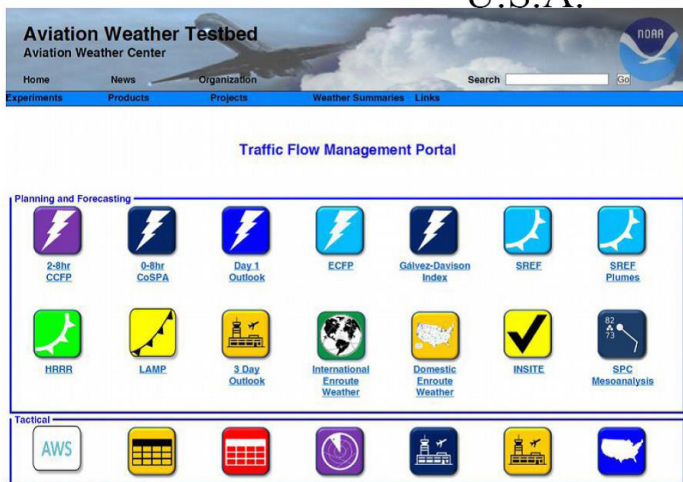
U.S.A.

Aviation Weather Testbed
Aviation Weather Center

NOAA

Home News Organization Search Go

Experiments Products Projects Weather Summaries Links

Traffic Flow Management Portal

Planning and Forecasting

2-8hr CCFP

0-8hr CoSPA

Day 1 Outlook

ECFP

Gálvez-Davison Index

SREF

SREF Plumes

HRRR

LAMP

3 Day Outlook

International Enroute Weather

Domestic Enroute Weather

INSITE

82 73

SPC Mesoanalysis

Tactical

AWS